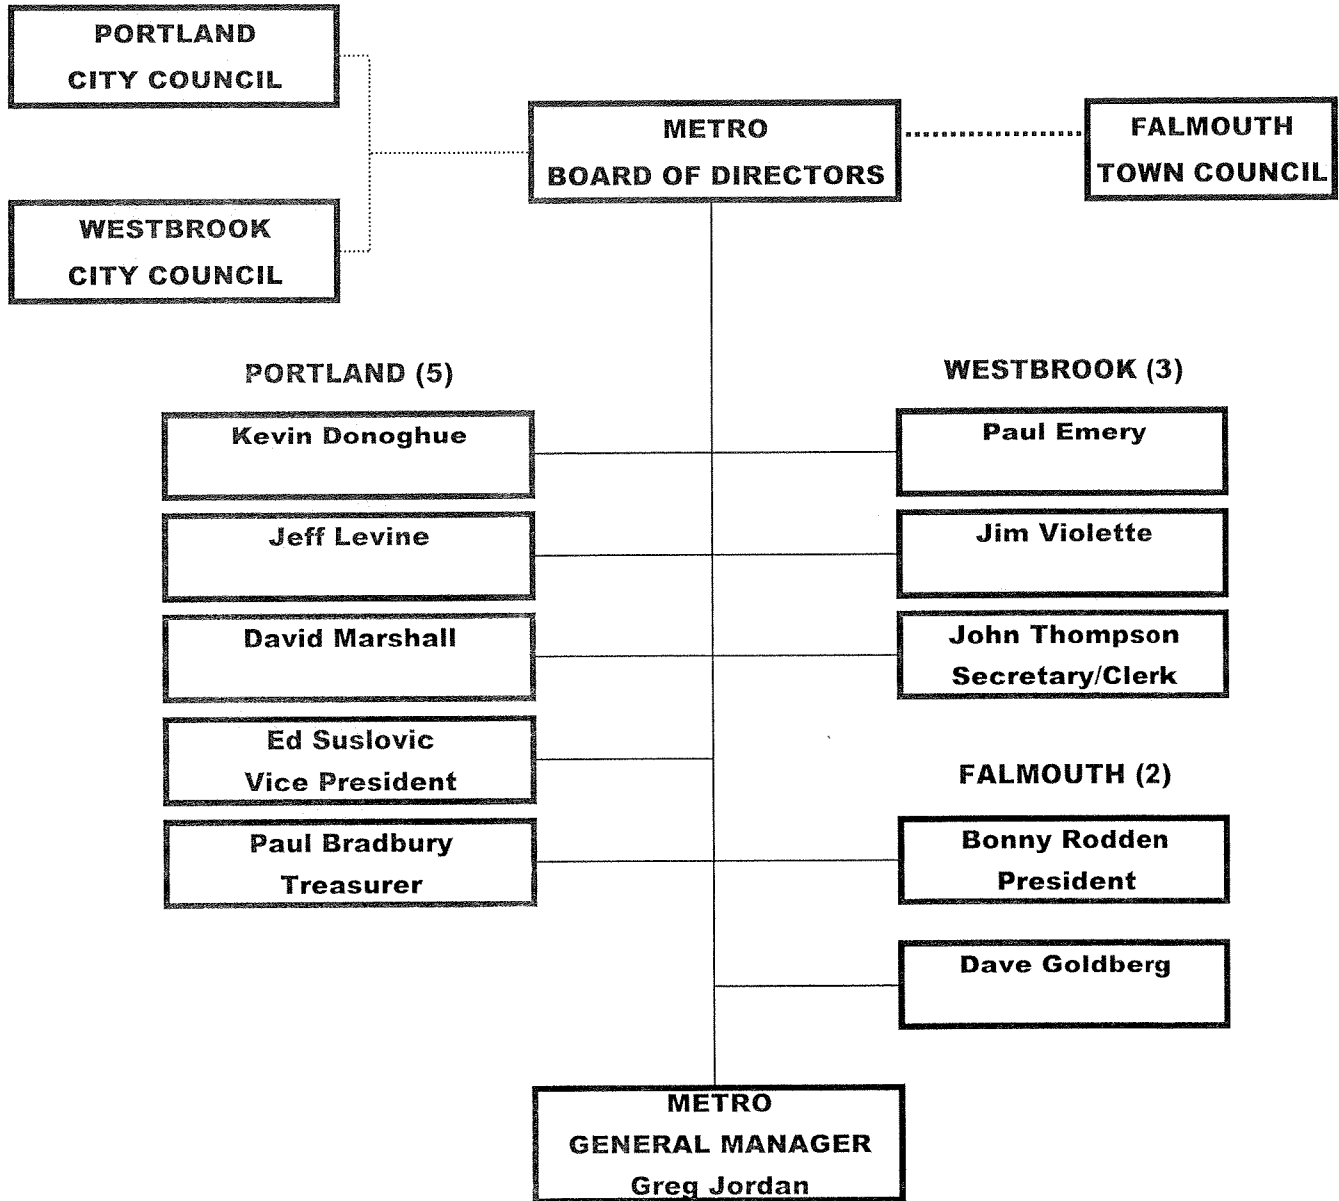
PORTLAND
CITY COUNCIL

WESTBROOK
CITY COUNCIL

METRO
BOARD OF DIRECTORS

FALMOUTH
TOWN COUNCIL

PORTLAND (5)

Kevin Donoghue

Jeff Levine

David Marshall

Ed Suslovic
Vice President

Paul Bradbury
Treasurer

WESTBROOK (3)

Paul Emery

Jim Violette

John Thompson
Secretary/Clerk

FALMOUTH (2)

Bonny Rodden
President

Dave Goldberg

METRO
GENERAL MANAGER
Greg Jordan